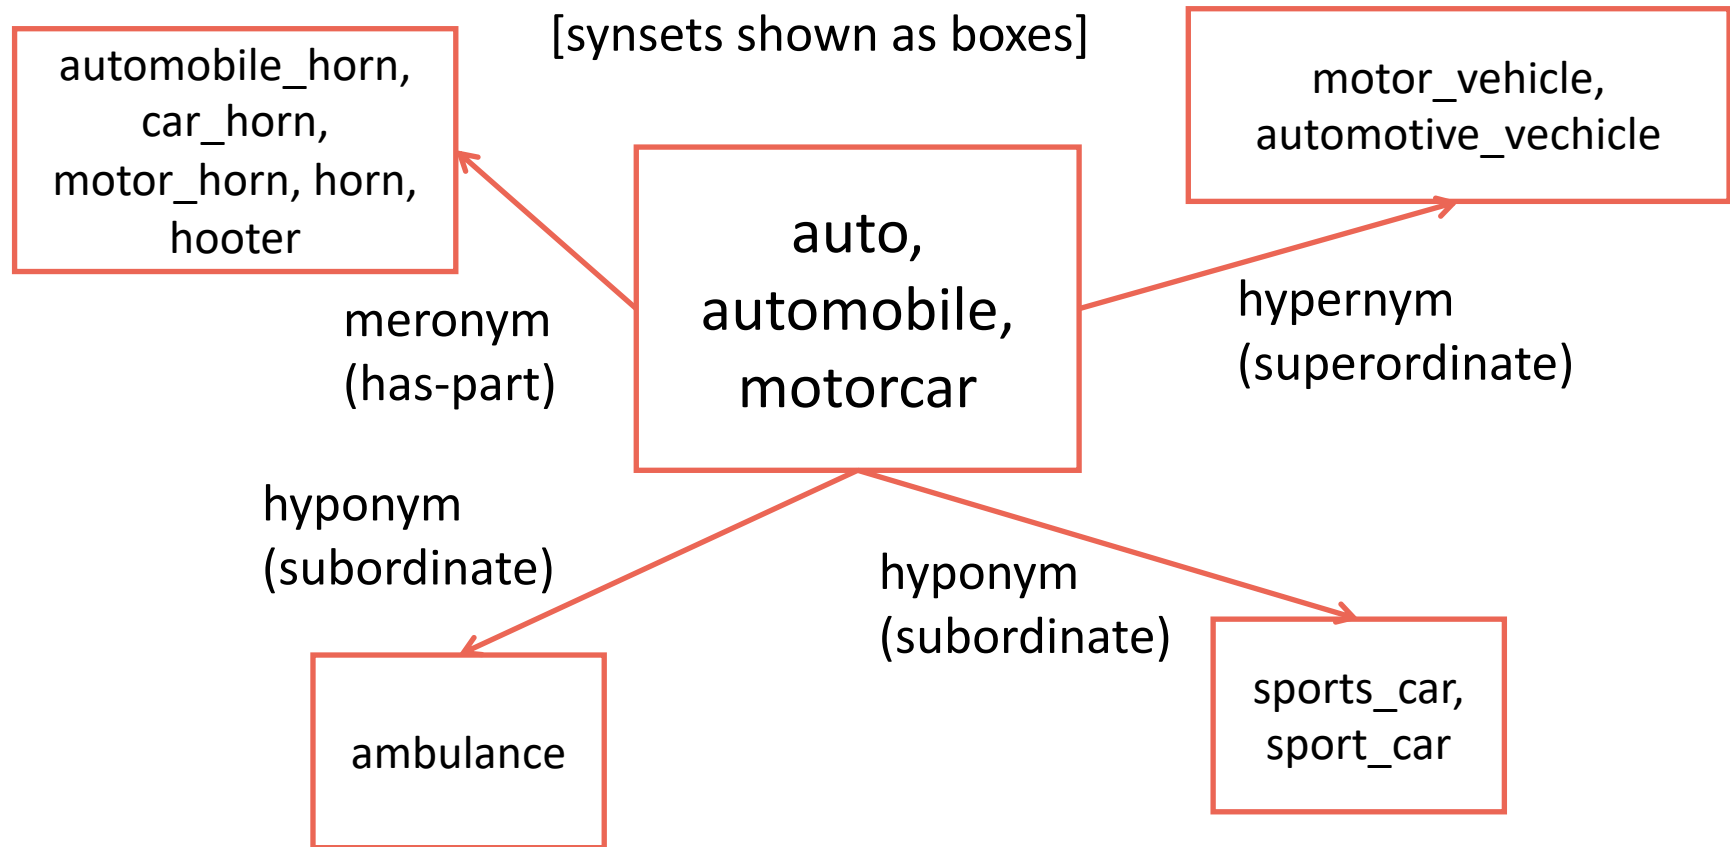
[synsets shown as boxes]

automobile_horn, car_horn, motor_horn, horn, hooter

motor_vehicle, automotive_vechicle

auto, automobile, motorcar

meronym (has-part)

hypernym (superordinate)

hyponym (subordinate)

hyponym (subordinate)

ambulance

sports_car, sport_car